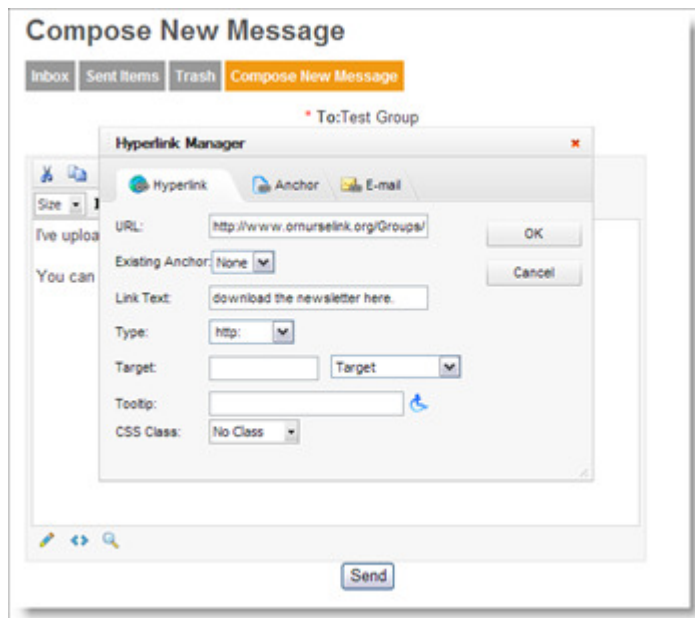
Compose New Message

Inbox Sent Items Trash Compose New Message

* To:Test Group

Hyperlink Manager ×

Hyperlink Anchor E-mail

Size

I've uploa

You can

URL: http://www.ornurselink.org/Groups/

OK

Existing Anchor: None

Cancel

Link Text: download the newsletter here.

Type: http:

Target: Target

Tooltip:

CSS Class: No Class

Send